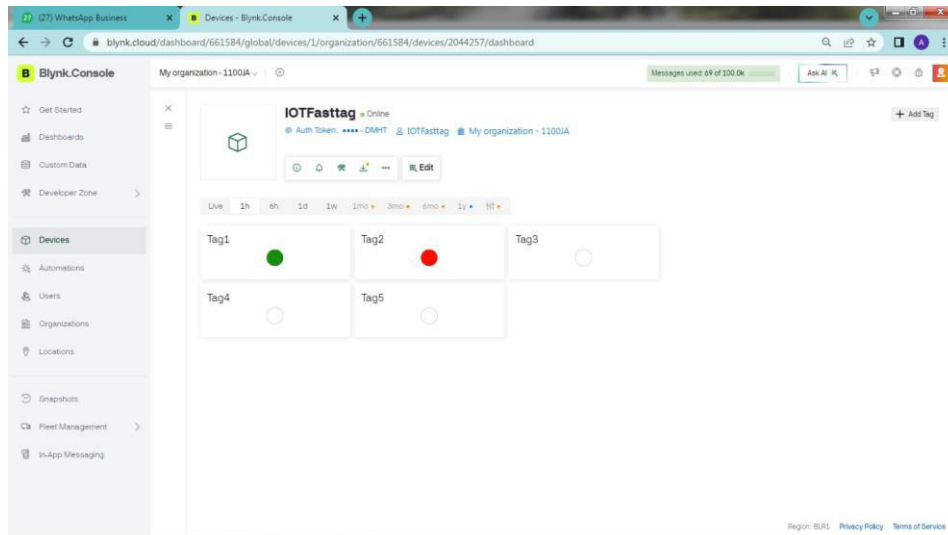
(27) WhatsApp Business
Devices - Blynk.Console
blynk.cloud/dashboard/661584/global/devices/1/organization/661584/devices/2044257/dashboard

Blynk.Console
My organization - 1100JA
Messages used: 69 of 100.0k
Ask AI

Get Started
Dashboards
Custom Data
Developer Zone
Devices
Automations
Users
Organizations
Locations
Snapshots
Fleet Management
In-App Messaging

IOTFasttag • Online
Auth Token: •••• - DMHT IOTFasttag My organization - 1100JA
Edit
+ Add Tag

Live 1h 6h 1d 1w 1mo 3mo 6mo 1y

Tag1
Tag2
Tag3
Tag4
Tag5

Region: BLR1 Privacy Policy Terms of Service